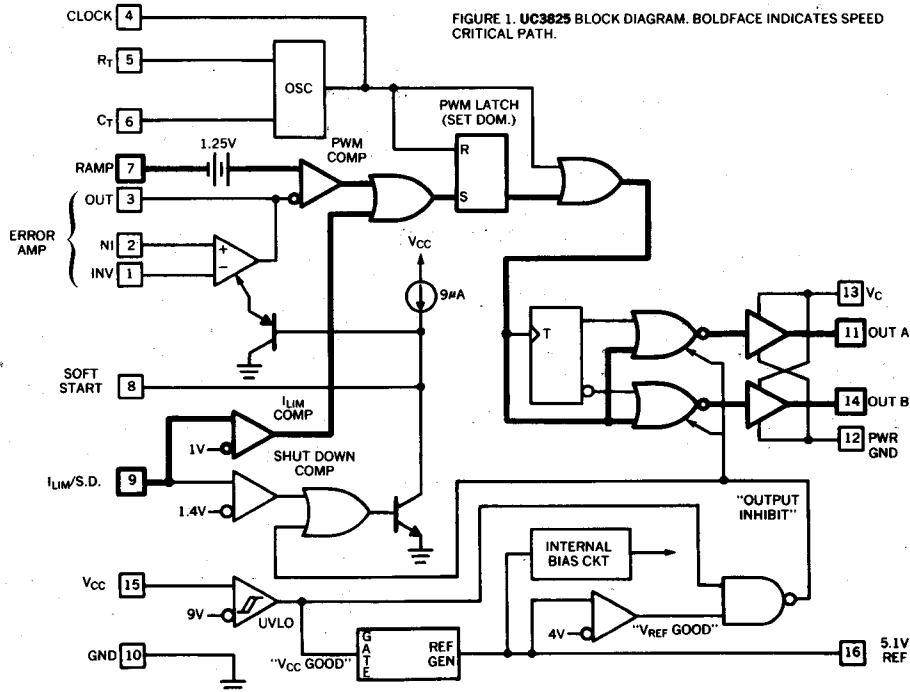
FIGURE 1. UC3825 BLOCK DIAGRAM. BOLDFACE INDICATES SPEED CRITICAL PATH.

CLOCK 4

$R_T$ 5

$C_T$ 6

OSC

PWM LATCH (SET DOM.)

R

S

1.25V

PWM COMP

RAMP 7

OUT 3

ERROR AMP

NI 2

INV 1

+

−

$V_{CC}$

9μA

T

13 $V_C$

11 OUT A

14 OUT B

12 PWR GND

SOFT START 8

$I_{LIM}$ COMP

1V

$I_{LIM}$/S.D. 9

SHUT DOWN COMP

1.4V

"OUTPUT INHIBIT"

INTERNAL BIAS CKT

$V_{CC}$ 15

9V

UVLO

4V

"$V_{REF}$ GOOD"

GND 10

"$V_{CC}$ GOOD"

GATE

REF GEN

16 5.1V REF